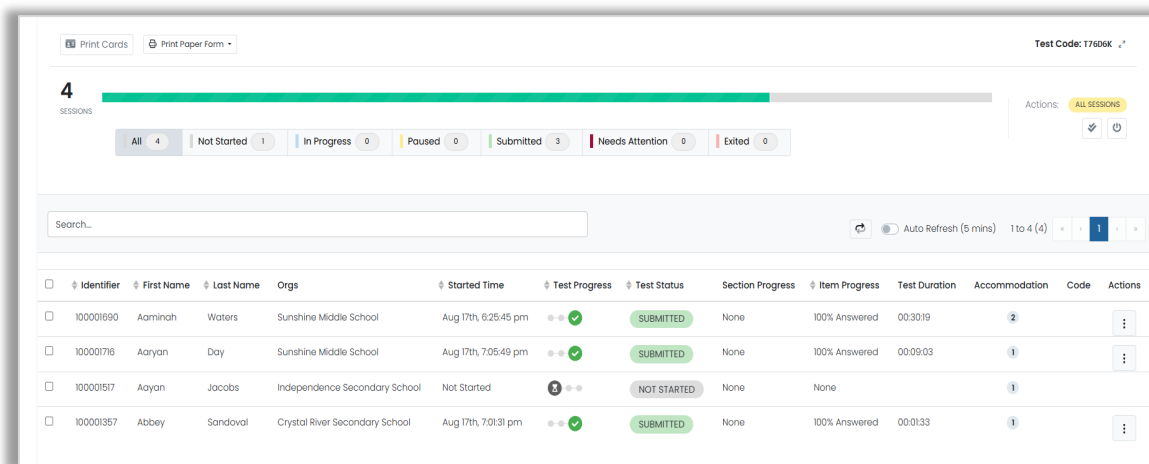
Print Cards Print Paper Form

Test Code: T76D6K

4
SESSIONS

Actions: ALL SESSIONS

All 4 | Not Started 1 | In Progress 0 | Paused 0 | Submitted 3 | Needs Attention 0 | Exited 0

Search...

Auto Refresh (5 mins) 1 to 4 (4) « ‹ 1 › »

| | Identifier | First Name | Last Name | Orgs | Started Time | Test Progress | Test Status | Section Progress | Item Progress | Test Duration | Accommodation | Code | Actions |
|---|---|---|---|---|---|---|---|---|---|---|---|---|---|
| | 100001690 | Aaminah | Waters | Sunshine Middle School | Aug 17th, 6:25:45 pm | | SUBMITTED | None | 100% Answered | 00:30:19 | 2 | | ⋮ |
| | 100001716 | Aaryan | Day | Sunshine Middle School | Aug 17th, 7:05:49 pm | | SUBMITTED | None | 100% Answered | 00:09:03 | 1 | | ⋮ |
| | 100001517 | Aayan | Jacobs | Independence Secondary School | Not Started | | NOT STARTED | None | None | | 1 | | |
| | 100001357 | Abbey | Sandoval | Crystal River Secondary School | Aug 17th, 7:01:31 pm | | SUBMITTED | None | 100% Answered | 00:01:33 | 1 | | ⋮ |